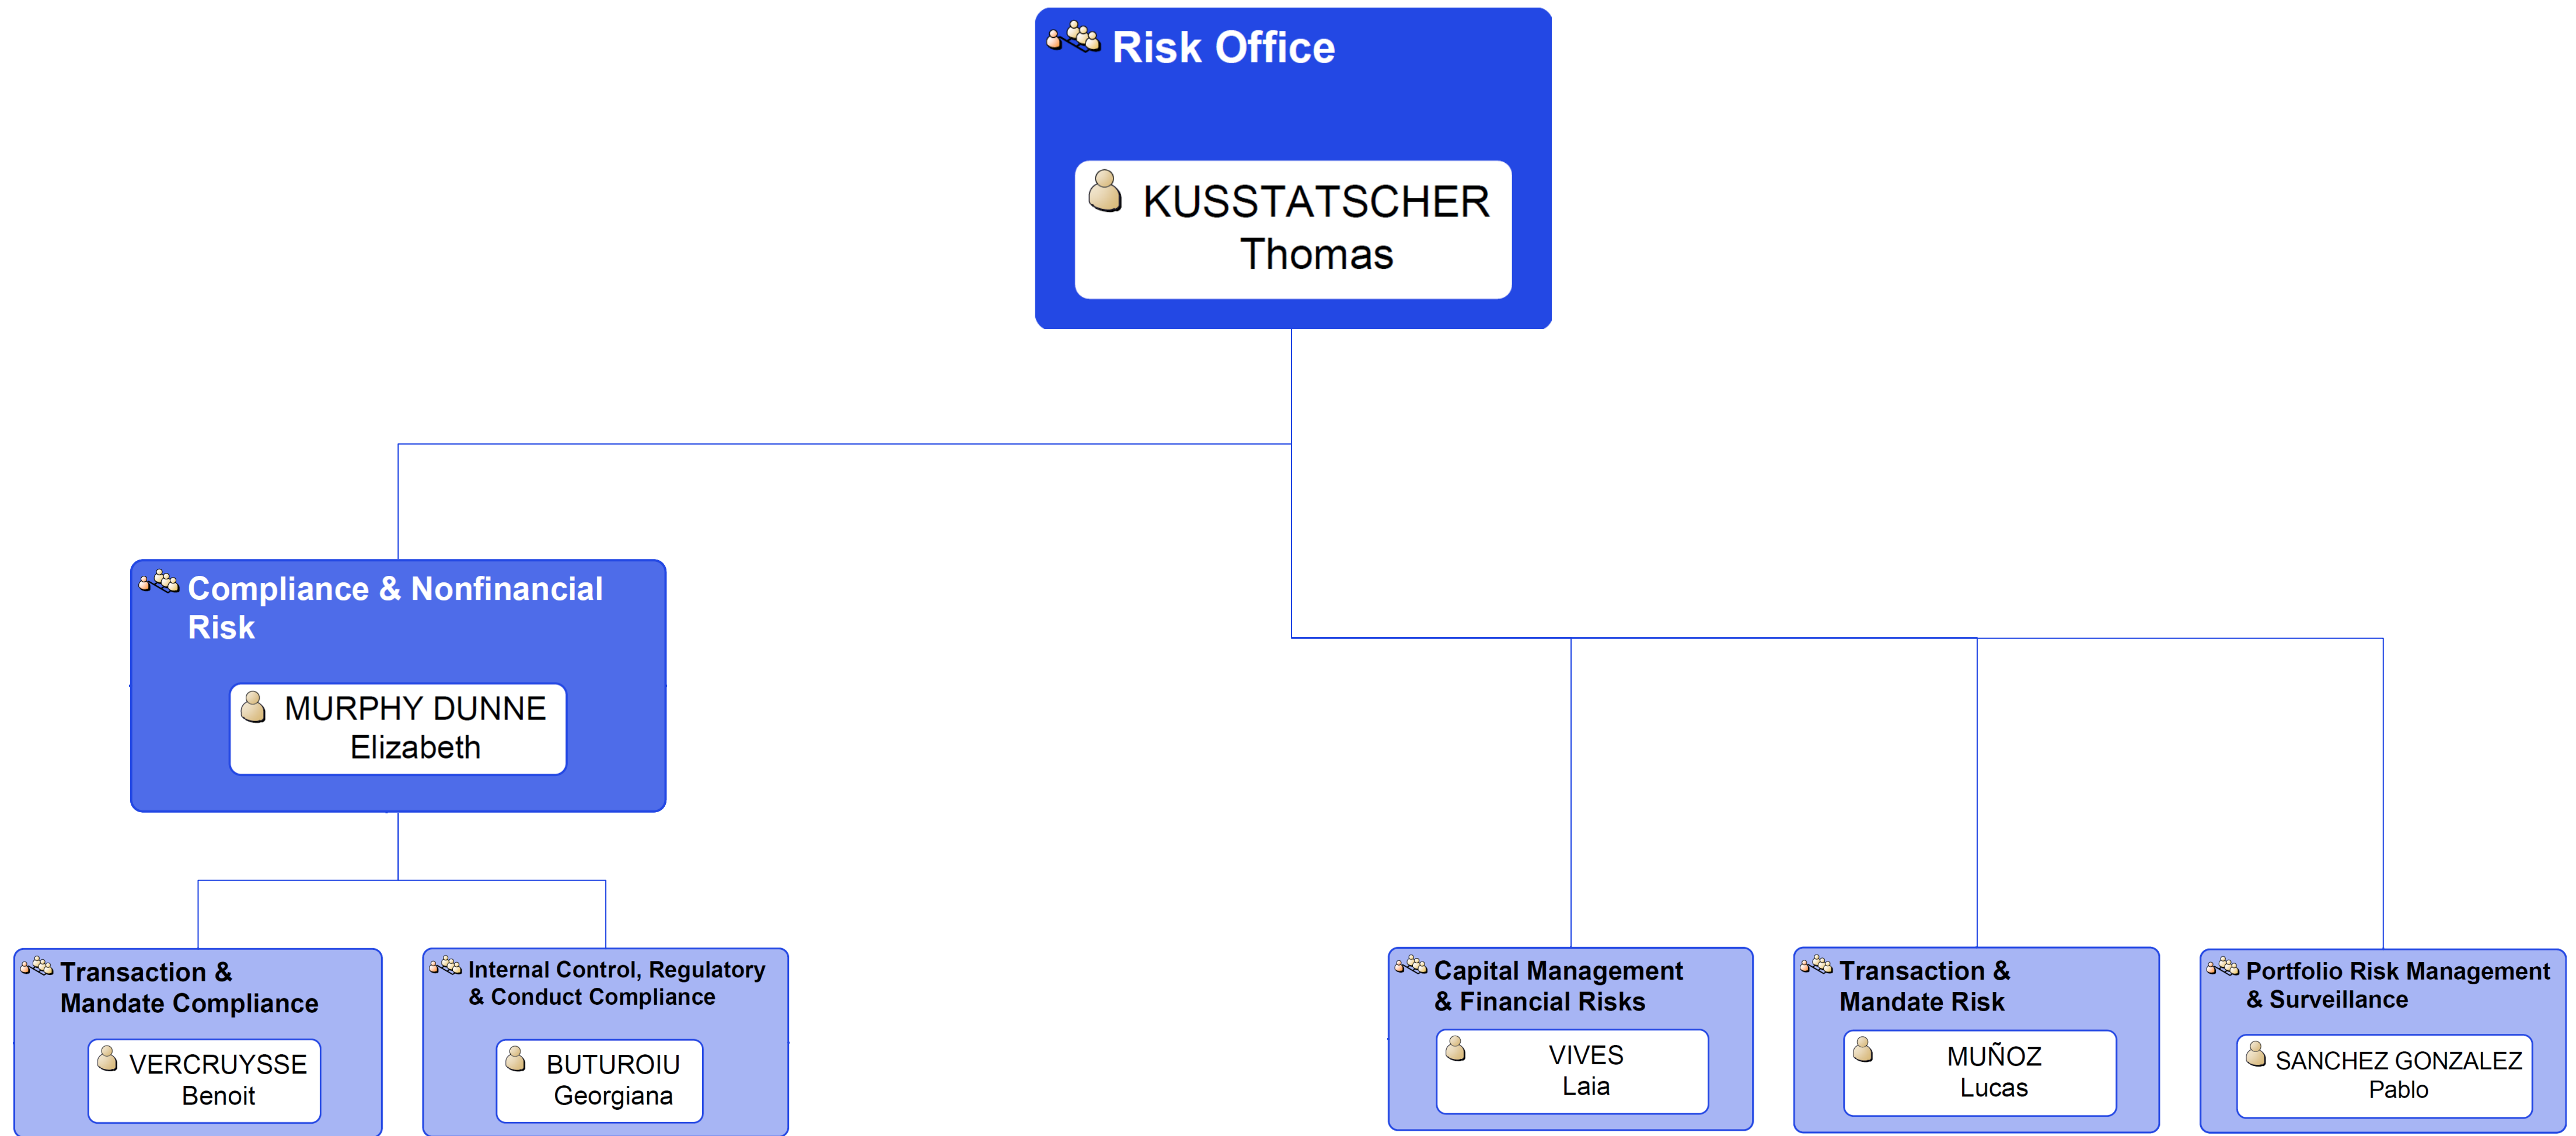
Risk Office

KUSSTATSCHER
Thomas

Compliance & Nonfinancial Risk

MURPHY DUNNE
Elizabeth

Transaction & Mandate Compliance

VERCRUYSSE
Benoit

Internal Control, Regulatory & Conduct Compliance

BUTUROIU
Georgiana

Capital Management & Financial Risks

VIVES
Laia

Transaction & Mandate Risk

MUÑOZ
Lucas

Portfolio Risk Management & Surveillance

SANCHEZ GONZALEZ
Pablo